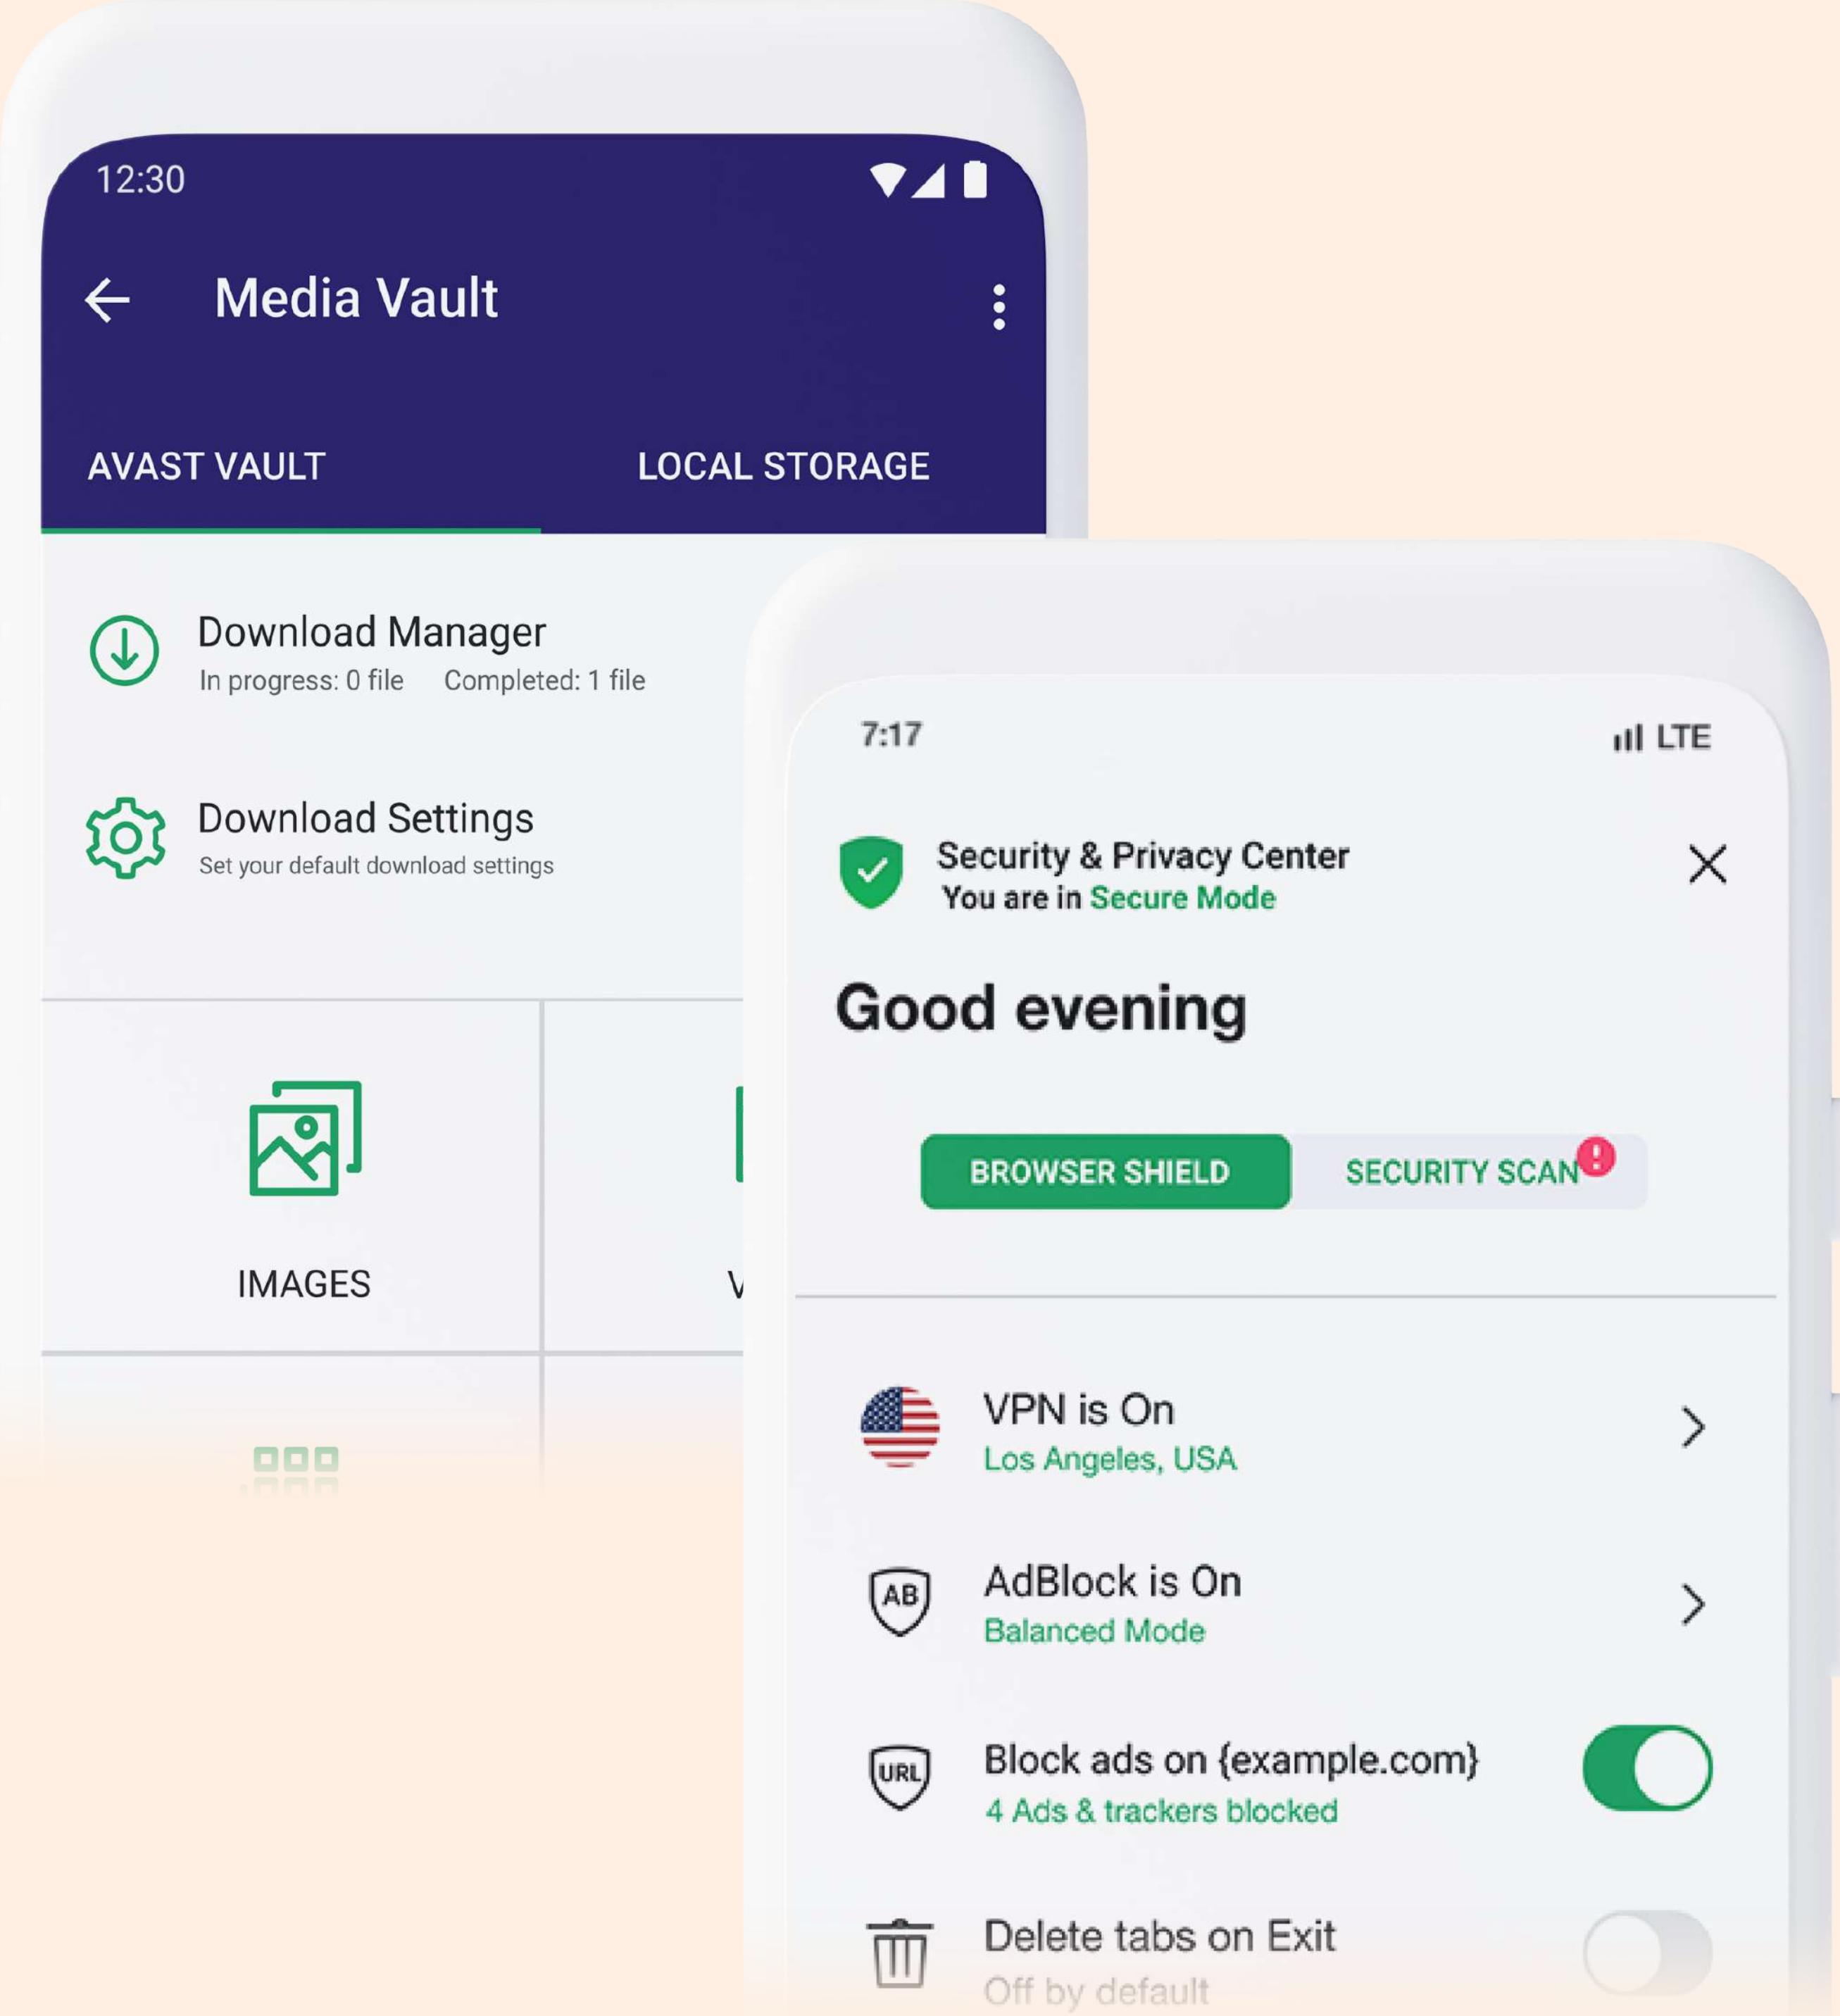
12:30

Media Vault

AVAST VAULT

LOCAL STORAGE

Download Manager
In progress: 0 file Completed: 1 file

Download Settings
Set your default download settings

IMAGES

V

7:17

LTE

Security & Privacy Center
You are in Secure Mode

Good evening

BROWSER SHIELD

SECURITY SCAN

VPN is On
Los Angeles, USA

AB

AdBlock is On
Balanced Mode

URL

Block ads on {example.com}
4 Ads & trackers blocked

Delete tabs on Exit
Off by default